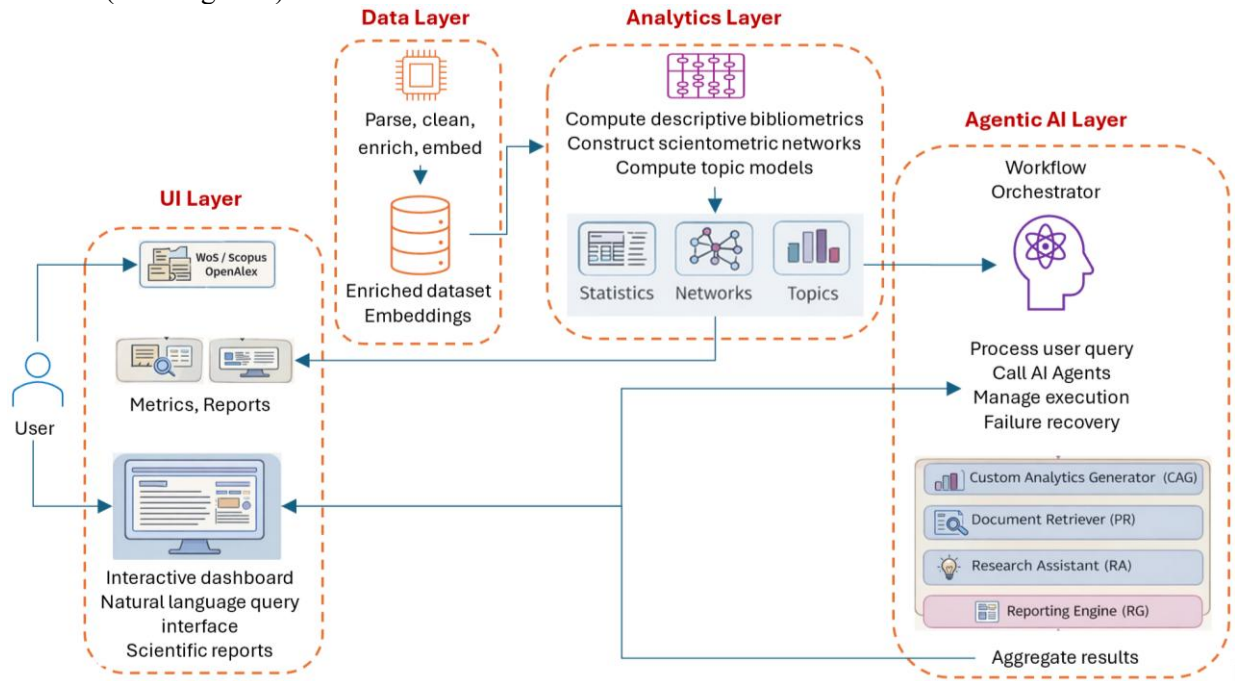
(see Figure 1)

Data Layer

Parse, clean, enrich, embed

Enriched dataset
Embeddings

Analytics Layer

Compute descriptive bibliometrics
Construct scientometric networks
Compute topic models

Statistics

Networks

Topics

Agentic AI Layer

Workflow Orchestrator

Process user query
Call AI Agents
Manage execution
Failure recovery

Custom Analytics Generator (CAG)

Document Retriever (PR)

Research Assistant (RA)

Reporting Engine (RG)

Aggregate results

UI Layer

WoS / Scopus
OpenAlex

Metrics, Reports

User

Interactive dashboard
Natural language query interface
Scientific reports